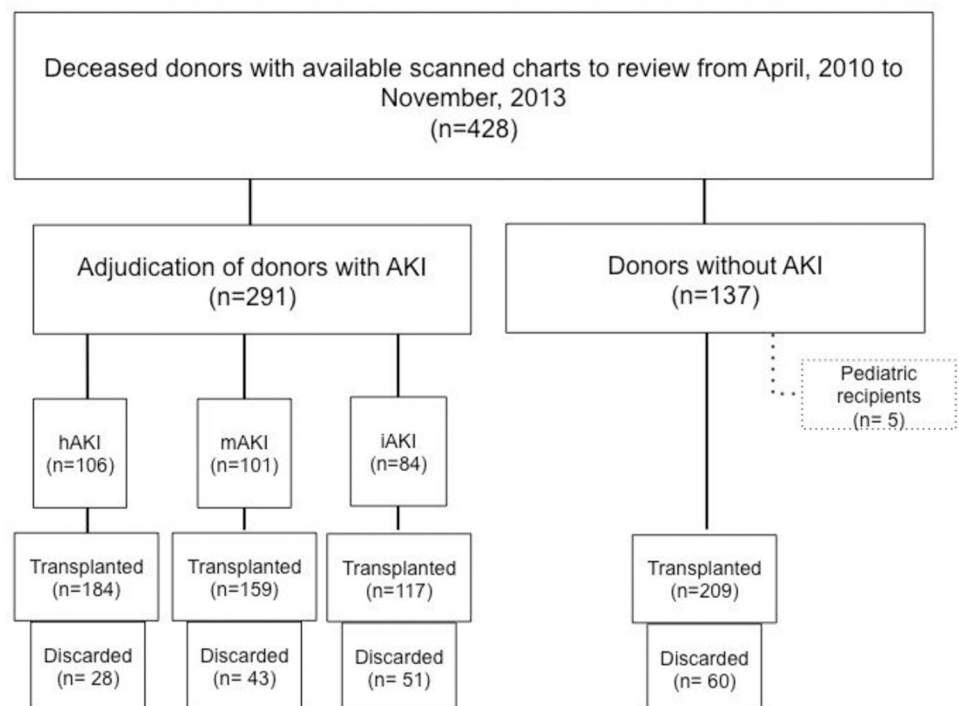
Deceased donors with available scanned charts to review from April, 2010 to November, 2013
(n=428)

Adjudication of donors with AKI
(n=291)

Donors without AKI
(n=137)

Pediatric recipients
(n= 5)

hAKI
(n=106)

mAKI
(n=101)

iAKI
(n=84)

Transplanted
(n=184)

Transplanted
(n=159)

Transplanted
(n=117)

Transplanted
(n=209)

Discarded
(n= 28)

Discarded
(n= 43)

Discarded
(n= 51)

Discarded
(n= 60)